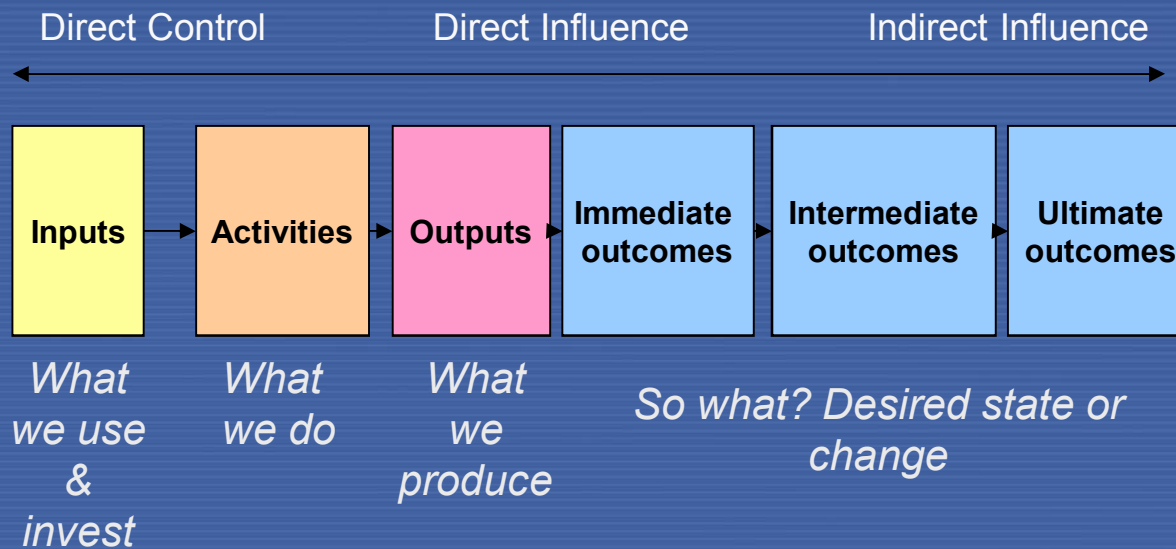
Direct Control Direct Influence Indirect Influence

Inputs

Activities

Outputs

Immediate outcomes

Intermediate outcomes

Ultimate outcomes

What we use & invest

What we do

What we produce

So what? Desired state or change